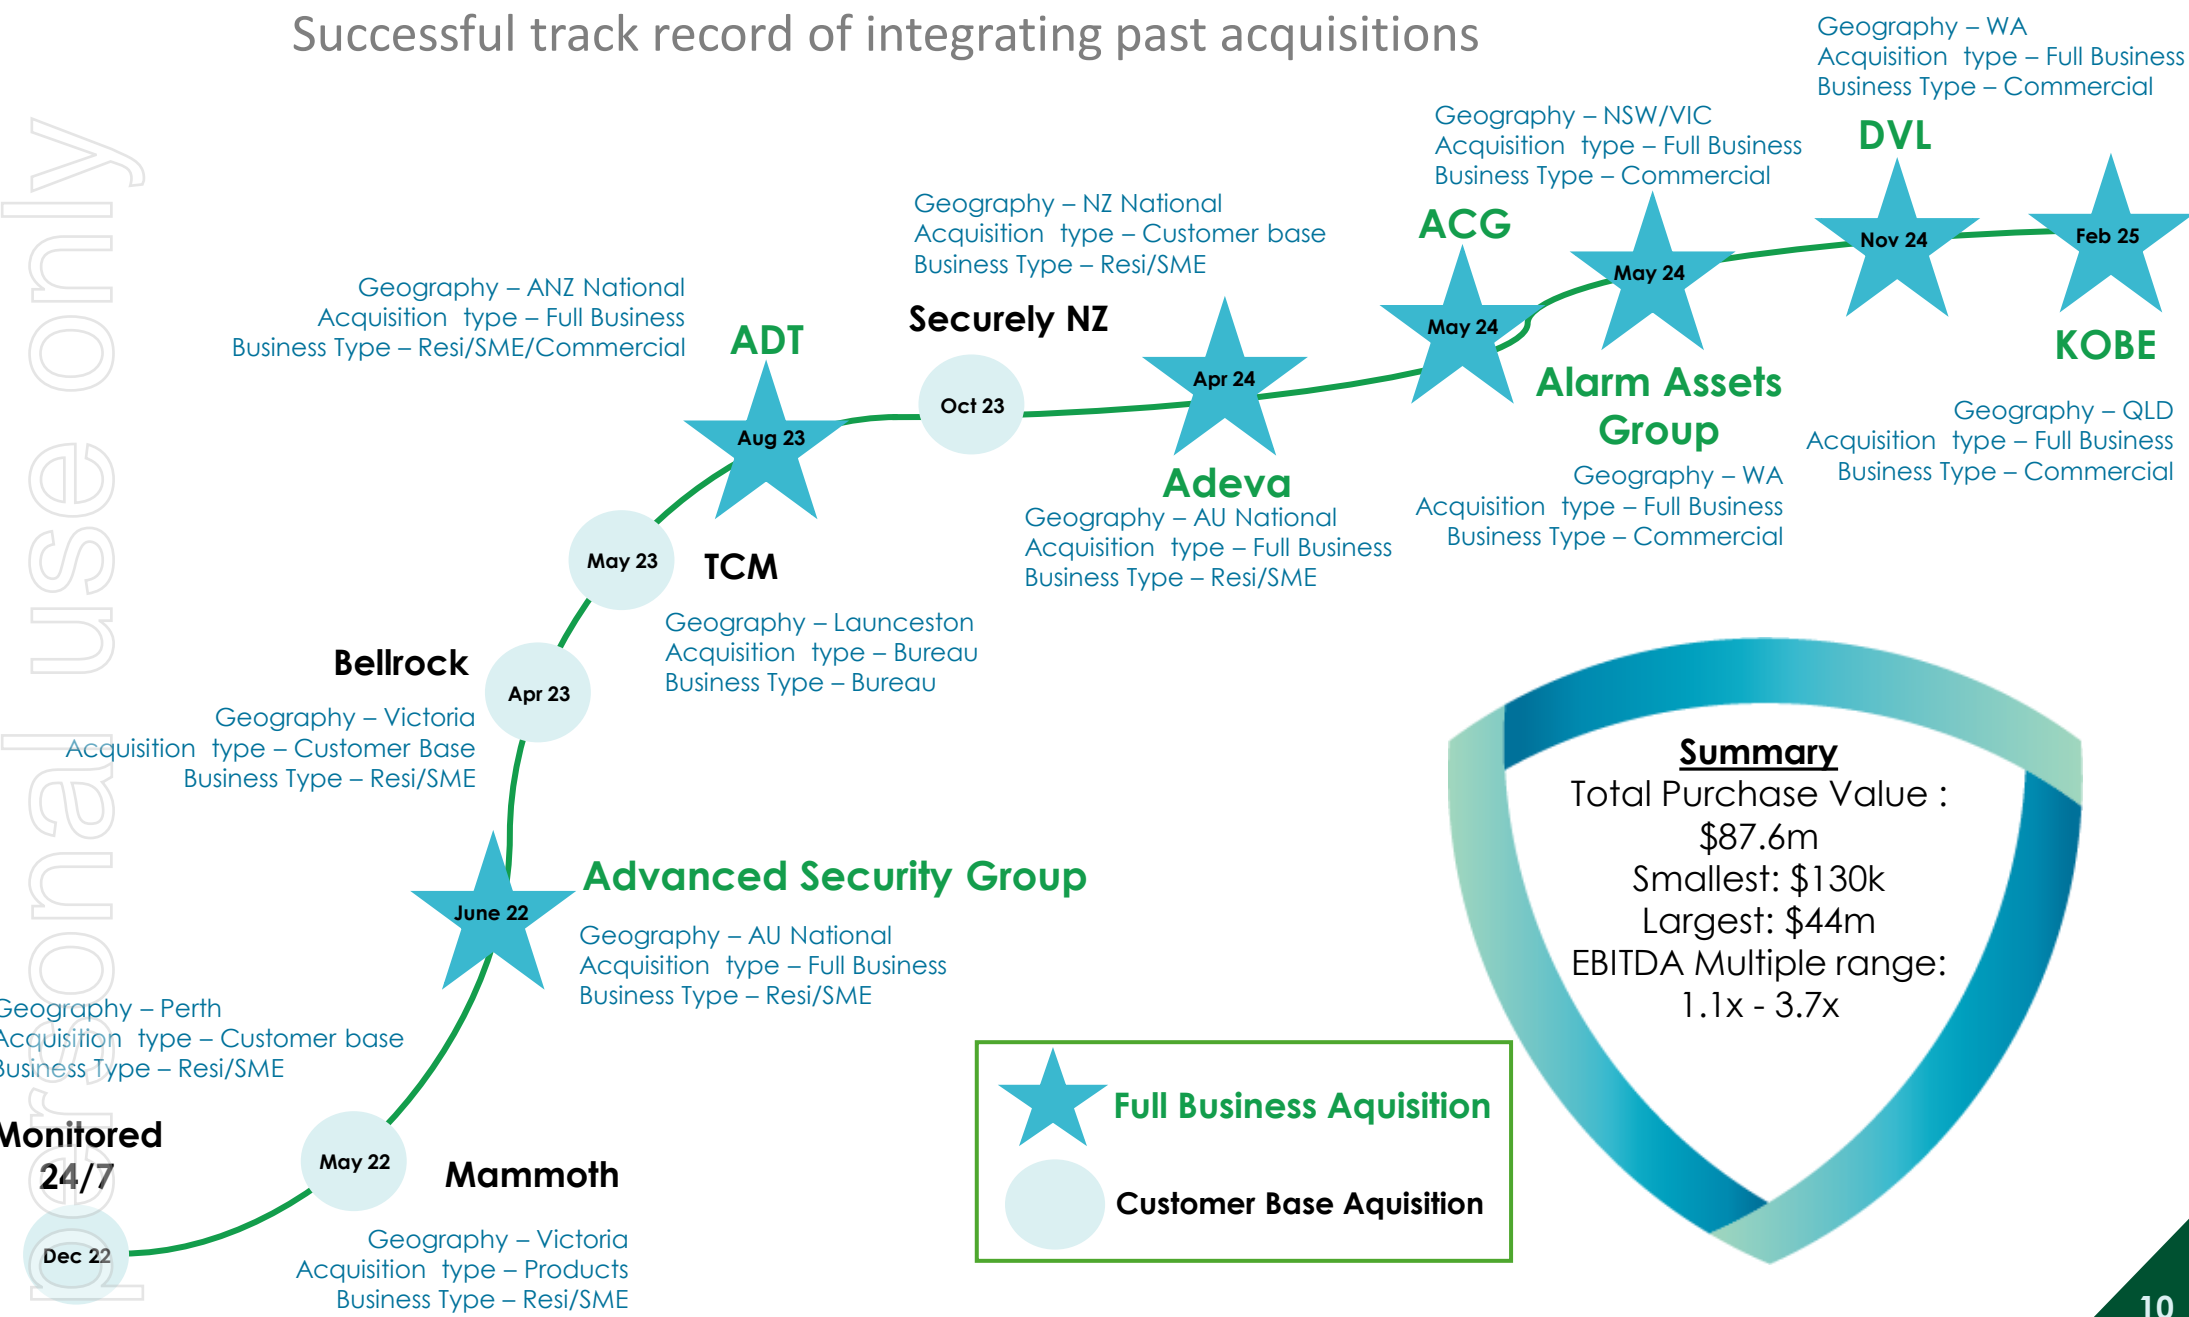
Successful track record of integrating past acquisitions

For personal use only

Geography – WA
Acquisition type – Full Business
Business Type – Commercial
DVL
Nov 24

Feb 25
KOBE
Geography – QLD
Acquisition type – Full Business
Business Type – Commercial

Geography – NSW/VIC
Acquisition type – Full Business
Business Type – Commercial
ACG
May 24

May 24
Alarm Assets Group
Geography – WA
Acquisition type – Full Business
Business Type – Commercial

Geography – NZ National
Acquisition type – Customer base
Business Type – Resi/SME
Securely NZ
Oct 23

Apr 24
Adeva
Geography – AU National
Acquisition type – Full Business
Business Type – Resi/SME

Geography – ANZ National
Acquisition type – Full Business
Business Type – Resi/SME/Commercial
ADT
Aug 23

May 23
TCM
Geography – Launceston
Acquisition type – Bureau
Business Type – Bureau

Bellrock
Apr 23
Geography – Victoria
Acquisition type – Customer Base
Business Type – Resi/SME

June 22
Advanced Security Group
Geography – AU National
Acquisition type – Full Business
Business Type – Resi/SME

Geography – Perth
Acquisition type – Customer base
Business Type – Resi/SME
Monitored 24/7
Dec 22

May 22
Mammoth
Geography – Victoria
Acquisition type – Products
Business Type – Resi/SME

Summary
Total Purchase Value : $87.6m
Smallest: $130k
Largest: $44m
EBITDA Multiple range: 1.1x - 3.7x

Full Business Aquisition
Customer Base Aquisition

10